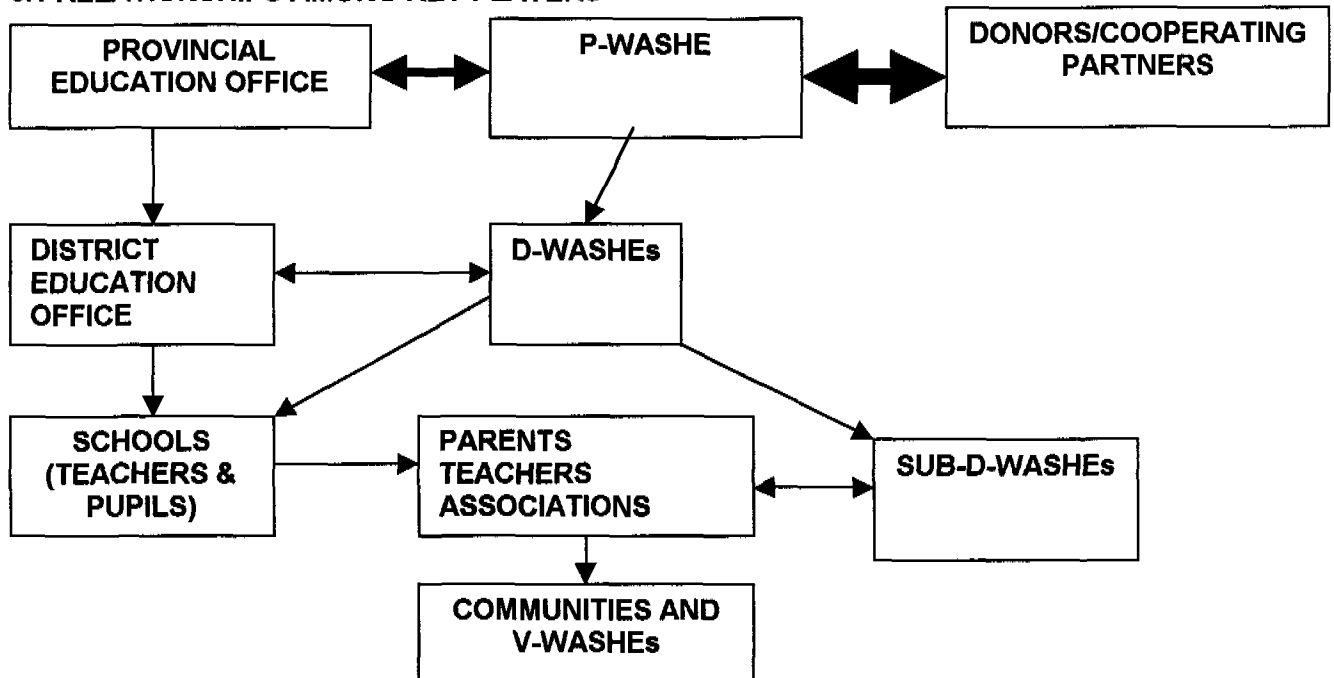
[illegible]

PROVINCIAL EDUCATION OFFICE

P-WASHE

DONORS/COOPERATING PARTNERS

DISTRICT EDUCATION OFFICE

D-WASHEs

SCHOOLS (TEACHERS & PUPILS)

PARENTS TEACHERS ASSOCIATIONS

SUB-D-WASHEs

COMMUNITIES AND V-WASHEs